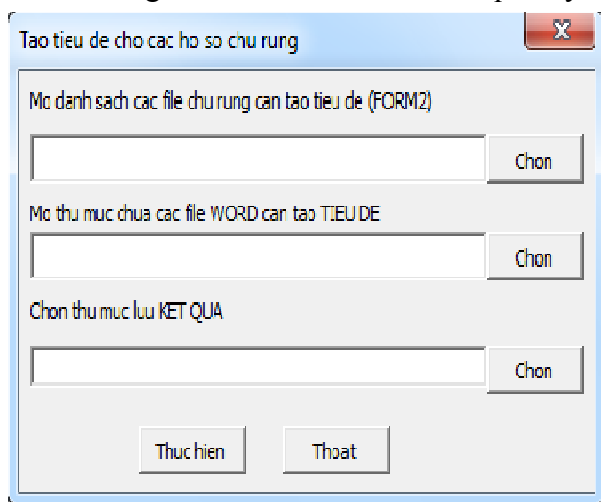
Tao tieu de cho cac ho so chu rung

X

Mo danh sach cac file chu rung can tao tieu de (FORM2)

Chon

Mo thu muc chua cac file WORD can tao TIEU DE

Chon

Chon thu muc luu KET QUA

Chon

Thuc hien

Thoat